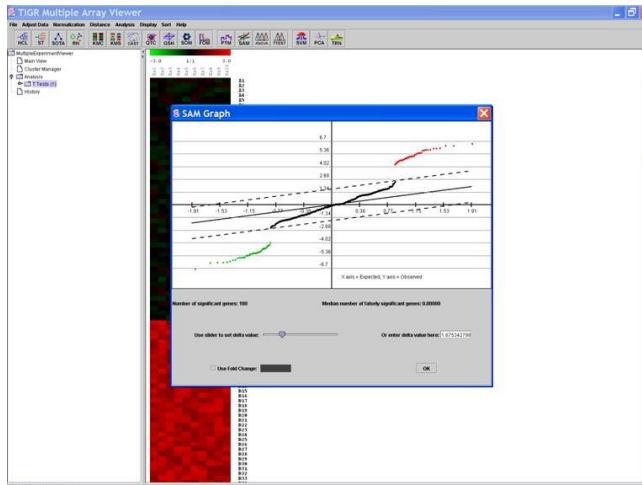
TIGR Multiple Array Viewer

File Adjust Data Normalization Distance Analysis Display Sort Help

HCL ST SOTA RN KMC KMS CAST QTC GSH SOM FOM PTM SAM ANOVA TTEST SVM PCA TRN

MultipleExperimentViewer
Main View
Cluster Manager
Analysis
T Tests (1)
History

-3.0 1:1 3.0

SAM Graph

6.7
5.36
4.02
2.68
1.34
-1.91 -1.53 -1.15 -0.77 -0.38 -1.34 0.38 0.77 1.15 1.53 1.91
-2.68
-4.02
-5.36
-6.7

X axis = Expected, Y axis = Observed

Number of significant genes: 100

Median number of falsely significant genes: 0.00000

Use slider to set delta value:

Or enter delta value here: 1.875342798

Use Fold Change:

OK